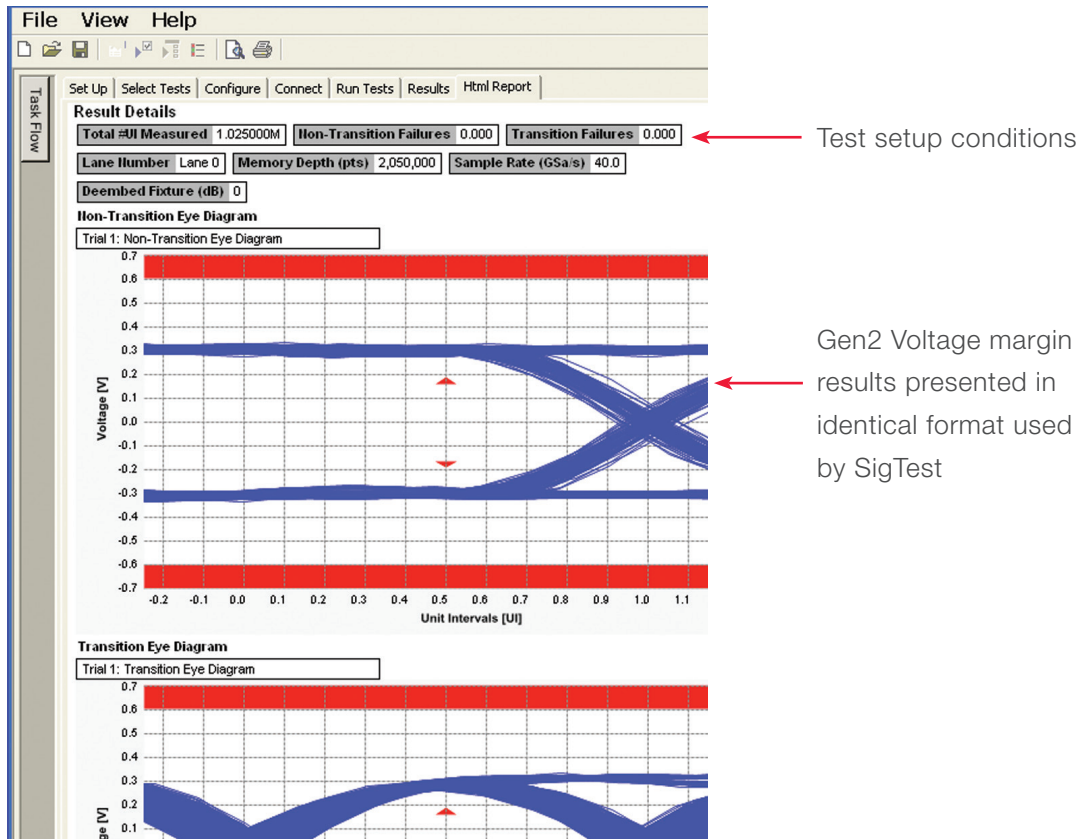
File View Help

Task Flow

Set Up | Select Tests | Configure | Connect | Run Tests | Results | Html Report

Result Details

Total #UI Measured 1.025000M | Non-Transition Failures 0.000 | Transition Failures 0.000

Lane Number Lane 0 | Memory Depth (pts) 2,050,000 | Sample Rate (GSa/s) 40.0

Deembed Fixture (dB) 0

Non-Transition Eye Diagram

Trial 1: Non-Transition Eye Diagram

0.7
0.6
0.5
0.4
0.3
0.2
0.1
0.0
-0.1
-0.2
-0.3
-0.4
-0.5
-0.6
-0.7

Voltage [V]

-0.2 -0.1 0.0 0.1 0.2 0.3 0.4 0.5 0.6 0.7 0.8 0.9 1.0 1.1

Unit Intervals [UI]

Transition Eye Diagram

Trial 1: Transition Eye Diagram

0.7
0.6
0.5
0.4
0.3
0.2
0.1

age [V]

Test setup conditions

Gen2 Voltage margin results presented in identical format used by SigTest